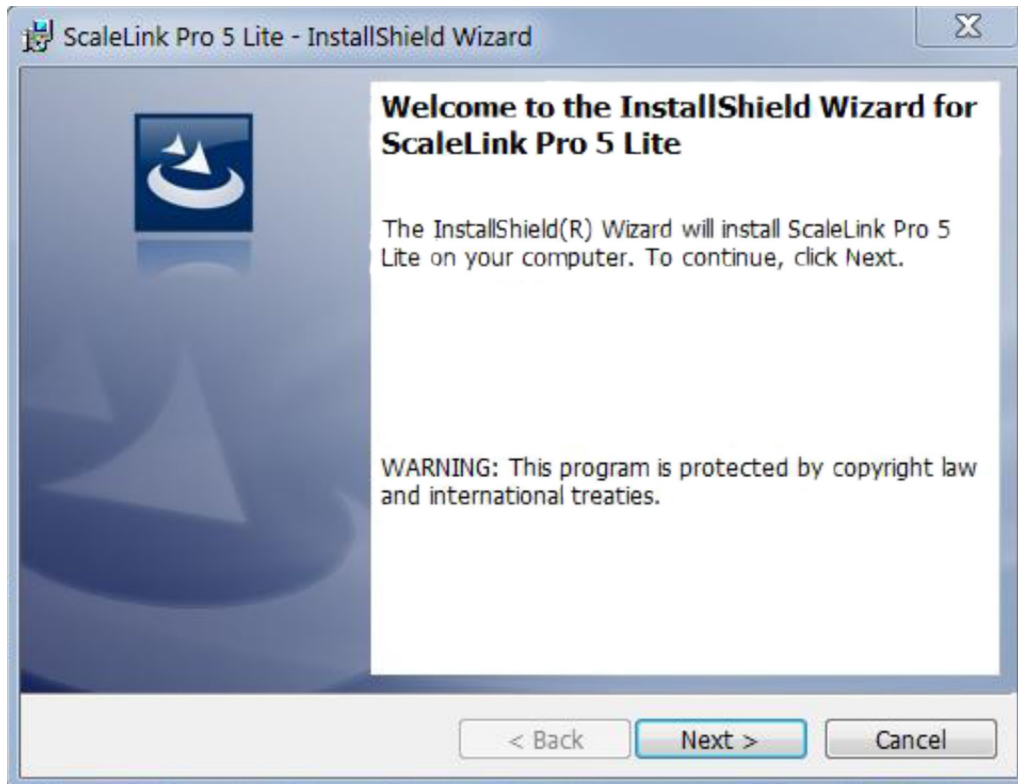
ScaleLink Pro 5 Lite - InstallShield Wizard

Welcome to the InstallShield Wizard for ScaleLink Pro 5 Lite

The InstallShield(R) Wizard will install ScaleLink Pro 5 Lite on your computer. To continue, click Next.

WARNING: This program is protected by copyright law and international treaties.

< Back Next > Cancel